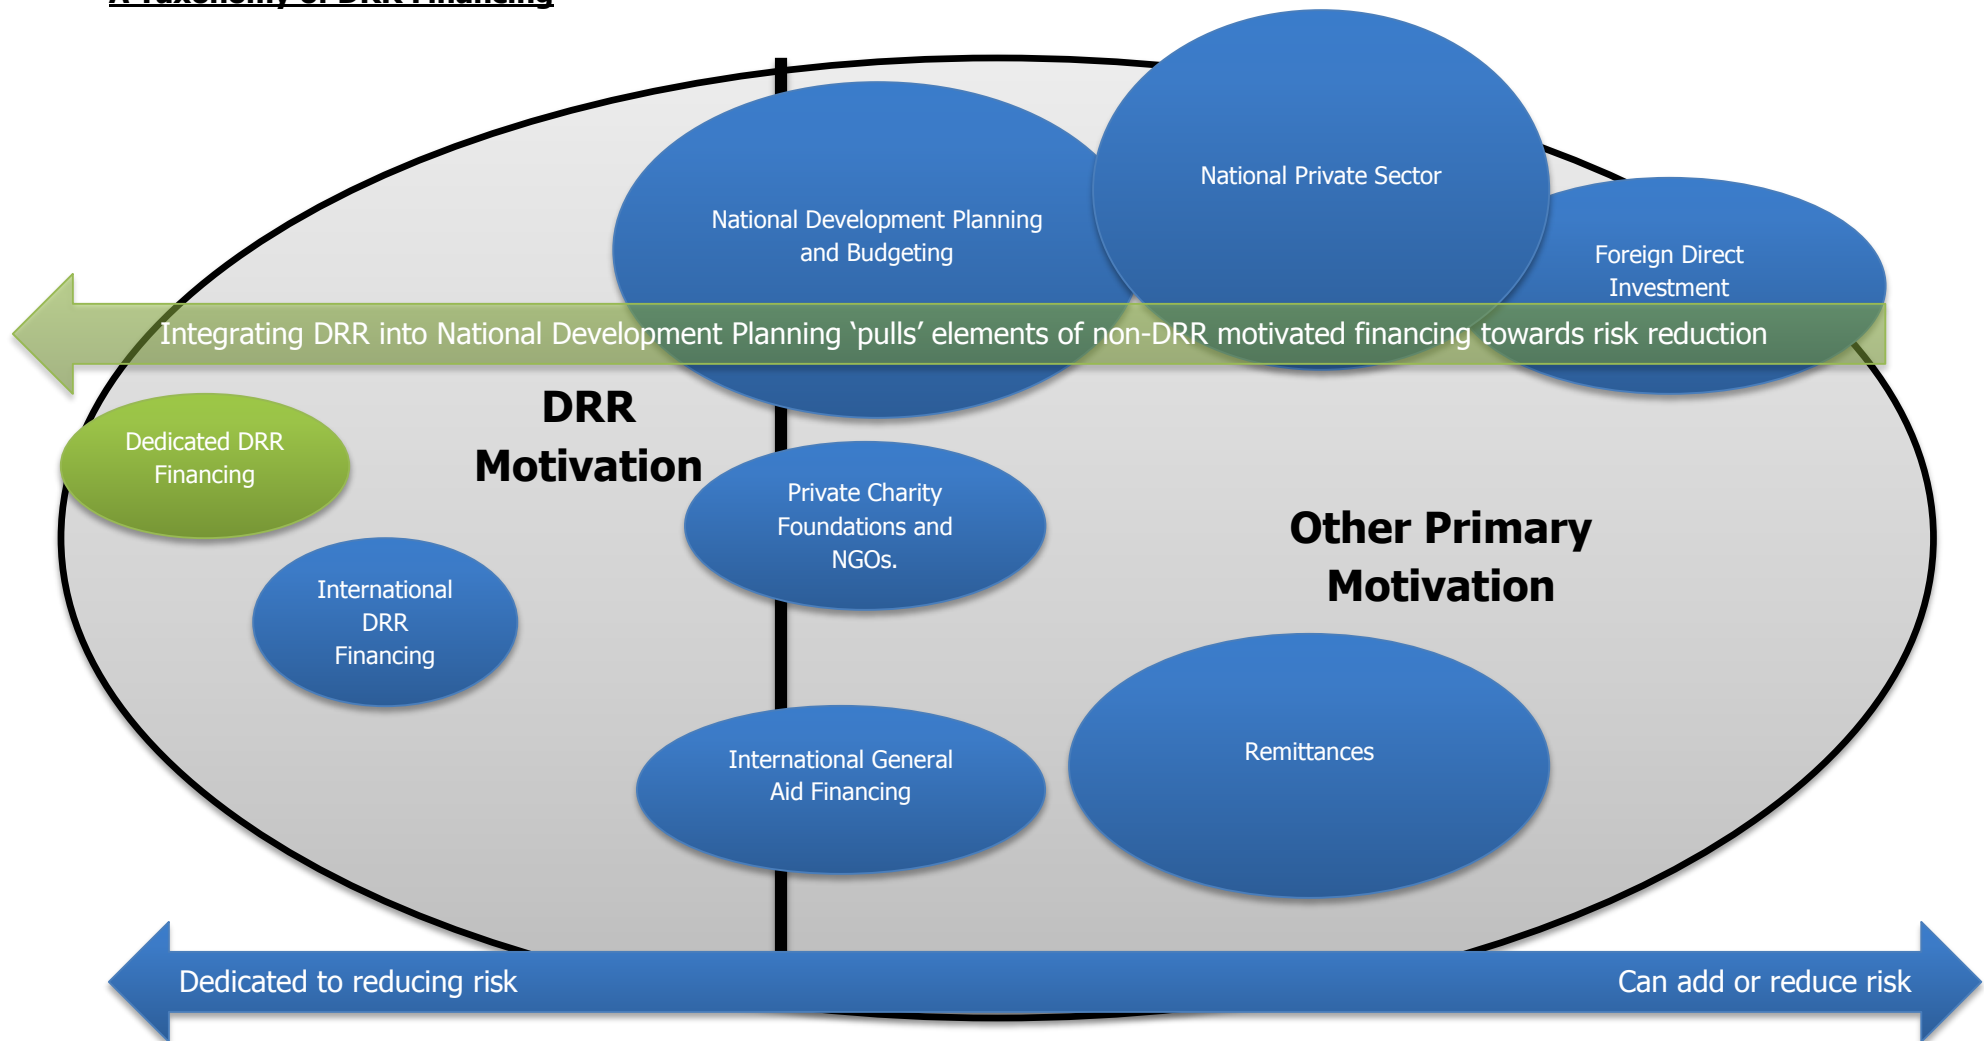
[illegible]

National Development Planning and Budgeting

National Private Sector

Foreign Direct Investment

Integrating DRR into National Development Planning ‘pulls’ elements of non-DRR motivated financing towards risk reduction

Dedicated DRR Financing

DRR Motivation

Private Charity Foundations and NGOs.

Other Primary Motivation

International DRR Financing

International General Aid Financing

Remittances

Dedicated to reducing risk

Can add or reduce risk